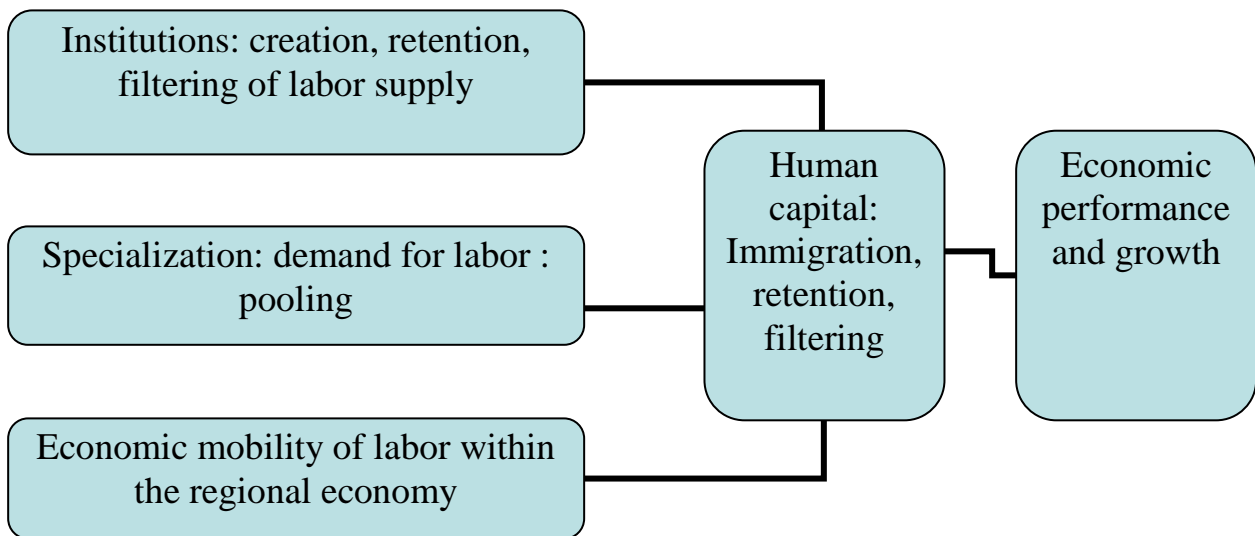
Institutions: creation, retention, filtering of labor supply

Specialization: demand for labor : pooling

Economic mobility of labor within the regional economy

Human capital: Immigration, retention, filtering

Economic performance and growth